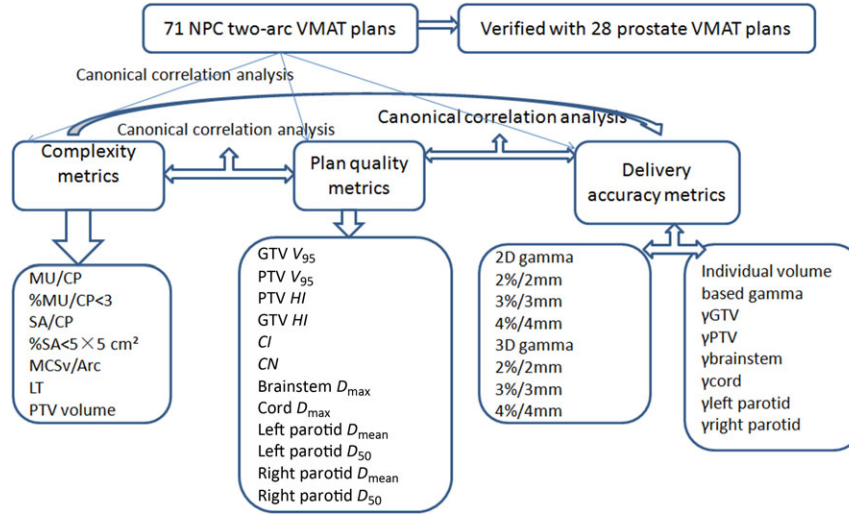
71 NPC two-arc VMAT plans

Verified with 28 prostate VMAT plans

Canonical correlation analysis

Canonical correlation analysis

Canonical correlation analysis

Complexity metrics

Plan quality metrics

Delivery accuracy metrics

MU/CP
%MU/CP<3
SA/CP
%SA<5×5 cm²
MCSv/Arc
LT
PTV volume

GTV $V_{95}$
PTV $V_{95}$
PTV $HI$
GTV $HI$
$CI$
$CN$
Brainstem $D_{max}$
Cord $D_{max}$
Left parotid $D_{mean}$
Left parotid $D_{50}$
Right parotid $D_{mean}$
Right parotid $D_{50}$

2D gamma
2%/2mm
3%/3mm
4%/4mm
3D gamma
2%/2mm
3%/3mm
4%/4mm

Individual volume based gamma
γGTV
γPTV
γbrainstem
γcord
γleft parotid
γright parotid